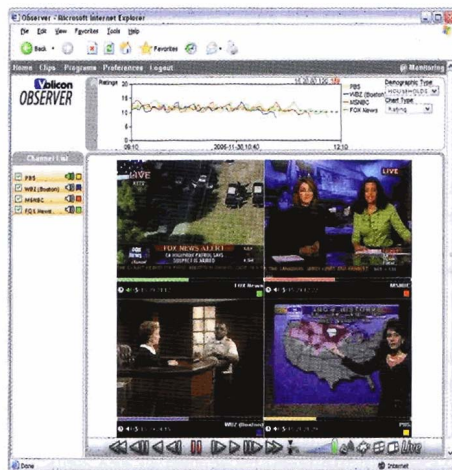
Observer - Microsoft Internet Explorer

File Edit View Favorites Tools Help

Back Favorites

Home Clips Programs Preferences Logout

Monitoring

Volicon OBSERVER

Ratings

20

15

10

5

0

09:10

2006-11-30 10:40

12:10

PBS

WBZ (Boston)

MSNBC

FOX News

Demographic Type

Chart Type

Rating

Channel List

PBS

WBZ (Boston)

MSNBC

FOX News

LIVE

LIVE

FOX NEWS ALERT

FOX News

MSNBC

Live

Done

Internet